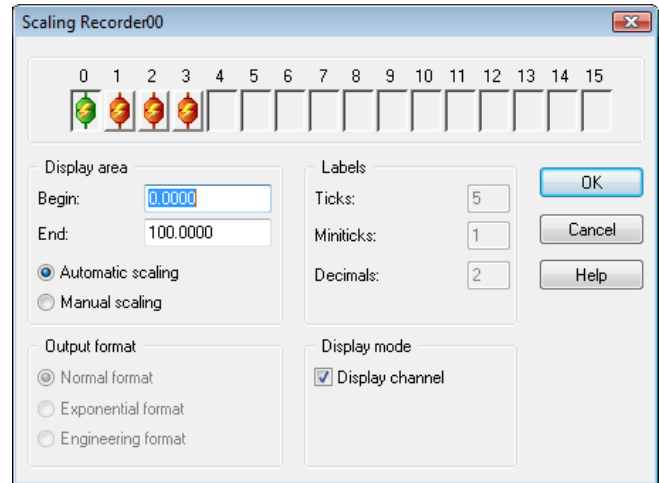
Scaling Recorder00

0 1 2 3 4 5 6 7 8 9 10 11 12 13 14 15

Display area
Begin: 0.0000
End: 100.0000
Automatic scaling
Manual scaling

Labels
Ticks: 5
Miniticks: 1
Decimals: 2

OK
Cancel
Help

Output format
Normal format
Exponential format
Engineering format

Display mode
Display channel